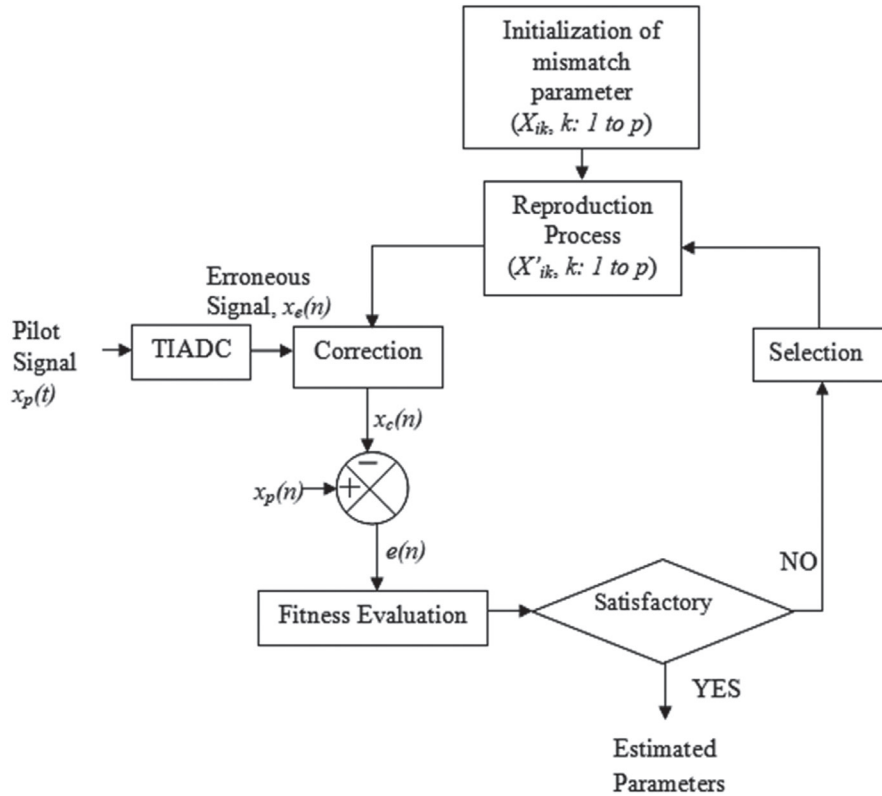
Initialization of mismatch parameter ($X_{ik}$, $k$: 1 to $p$)

Reproduction Process ($X'_{ik}$, $k$: 1 to $p$)

Erroneous Signal, $x_e(n)$

Pilot Signal $x_p(t)$

TIADC

Correction

Selection

$x_c(n)$

$-$

$x_p(n)$

$+$

$e(n)$

NO

Fitness Evaluation

Satisfactory

YES

Estimated Parameters